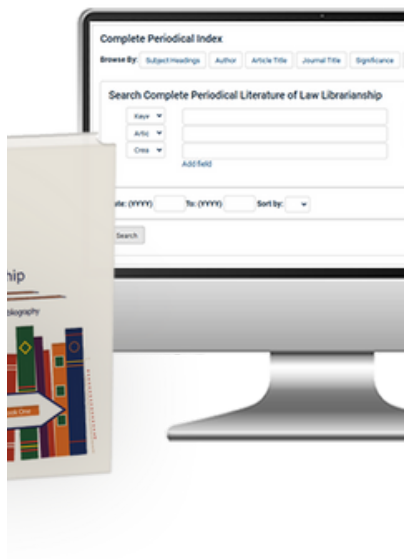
Complete Periodical Index

Browse By: Subject Headings Author Article Title Journal Title Significance

Search Complete Periodical Literature of Law Librarianship

Keyw
Artic
Crea

Add field

ate: (YYYY) To: (YYYY) Sort by:

Search

hip

ography

ook One